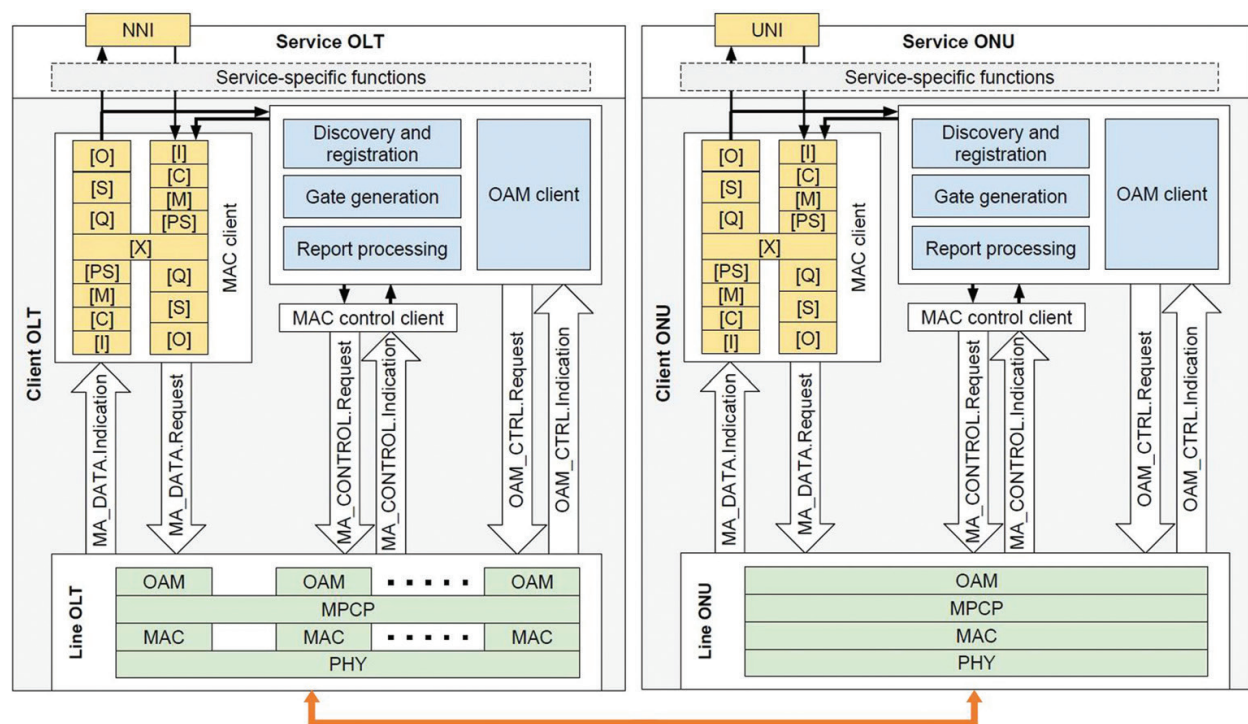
NNI

Service OLT

Service-specific functions

Client OLT

[O]
[S]
[Q]
[X]
[PS]
[M]
[C]
[I]

[I]
[C]
[M]
[PS]
[Q]
[S]
[O]

MAC client

Discovery and registration

Gate generation

Report processing

OAM client

MAC control client

MA_DATA.Indication

MA_DATA.Request

MA_CONTROL.Request

MA_CONTROL.Indication

OAM_CTRL.Request

OAM_CTRL.Indication

Line OLT

OAM
OAM
OAM
MPCP
MAC
MAC
MAC
PHY

UNI

Service ONU

Service-specific functions

Client ONU

[O]
[S]
[Q]
[X]
[PS]
[M]
[C]
[I]

[I]
[C]
[M]
[PS]
[Q]
[S]
[O]

MAC client

Discovery and registration

Gate generation

Report processing

OAM client

MAC control client

MA_DATA.Indication

MA_DATA.Request

MA_CONTROL.Request

MA_CONTROL.Indication

OAM_CTRL.Request

OAM_CTRL.Indication

Line ONU

OAM
MPCP
MAC
PHY